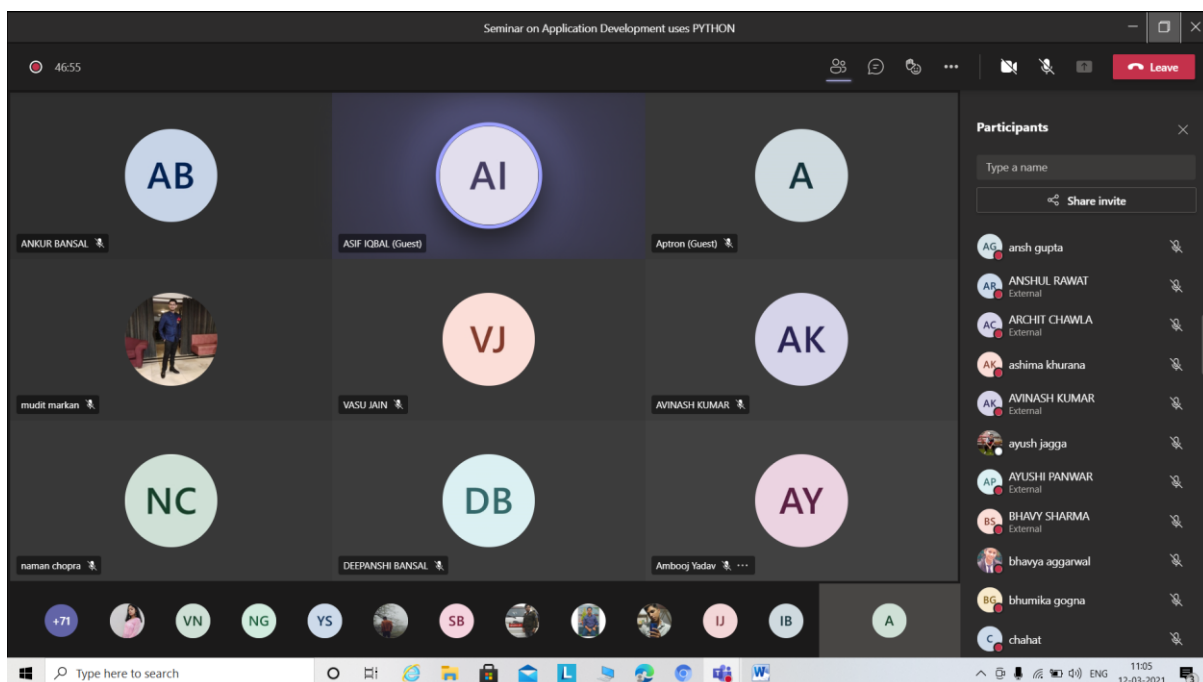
Seminar on Application Development uses PYTHON

46:55

Leave

AB
ANKUR BANSAL

AI
ASIF IQBAL (Guest)

A
Aptron (Guest)

mudit markan

VJ
VASU JAIN

AK
AVINASH KUMAR

NC
naman chopra

DB
DEEPANSHI BANSAL

AY
Ambooj Yadav

+71 VN NG YS SB IJ IB A

Participants

Type a name

Share invite

AG ansh gupta
AR ANSHUL RAWAT External
AC ARCHIT CHAWLA External
AK ashima khurana
AK AVINASH KUMAR External
ayush jagga
AP AYUSHI PANWAR External
BS BHAVY SHARMA External
bhavya aggarwal
BG bhumika gogna
C chahat

Type here to search

ENG 11:05 12-03-2021